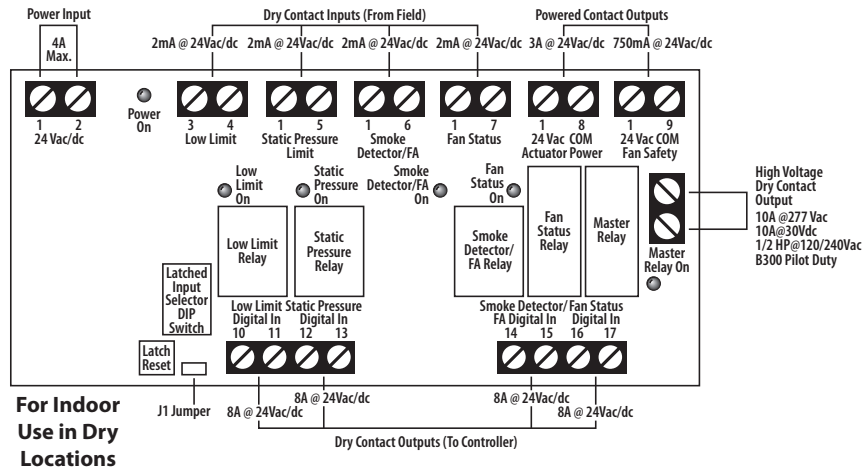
Power Input

4A
Max.

Dry Contact Inputs (From Field)

2mA @ 24Vac/dc   2mA @ 24Vac/dc   2mA @ 24Vac/dc   2mA @ 24Vac/dc

Powered Contact Outputs

3A @ 24Vac/dc   750mA @ 24Vac/dc

1 2
24 Vac/dc

Power On

3 4
Low Limit

1 5
Static Pressure Limit

1 6
Smoke Detector/FA

1 7
Fan Status

1 8
24 Vac COM
Actuator Power

1 9
24 Vac COM
Fan Safety

Low Limit On

Static Pressure On

Smoke Detector/FA On

Fan Status On

Low Limit Relay

Static Pressure Relay

Smoke Detector/ FA Relay

Fan Status Relay

Master Relay

Master Relay On

High Voltage
Dry Contact
Output
10A @277 Vac
10A@30Vdc
1/2 HP@120/240Vac
B300 Pilot Duty

Latched Input Selector DIP Switch

Latch Reset

Low Limit Digital In
10 11

Static Pressure Digital In
12 13

Smoke Detector/ FA Digital In
14 15

Fan Status Digital In
16 17

J1 Jumper

8A @ 24Vac/dc   8A @ 24Vac/dc   8A @ 24Vac/dc   8A @ 24Vac/dc

Dry Contact Outputs (To Controller)

For Indoor Use in Dry Locations